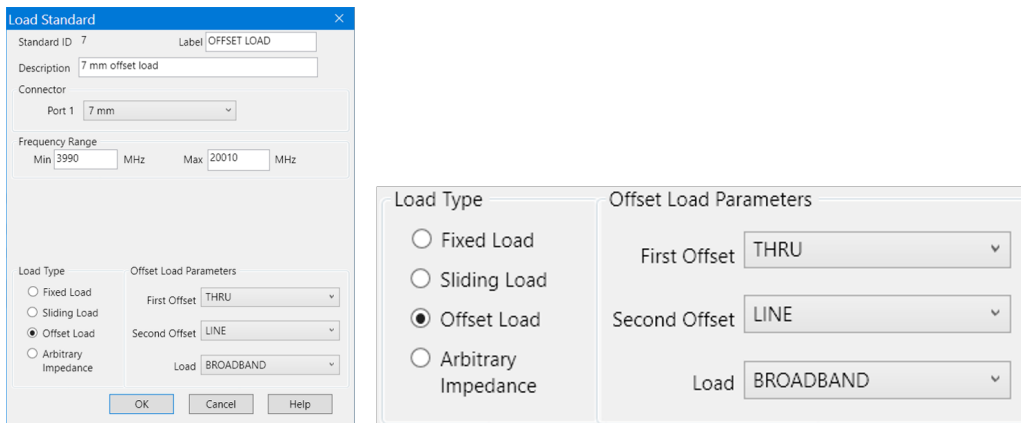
Load Standard

Standard ID 7

Label OFFSET LOAD

Description 7 mm offset load

Connector

Port 1 7 mm

Frequency Range

Min 3990 MHz

Max 20010 MHz

Load Type

Fixed Load

Sliding Load

Offset Load

Arbitrary Impedance

Offset Load Parameters

First Offset THRU

Second Offset LINE

Load BROADBAND

OK

Cancel

Help

Load Type

Fixed Load

Sliding Load

Offset Load

Arbitrary Impedance

Offset Load Parameters

First Offset THRU

Second Offset LINE

Load BROADBAND